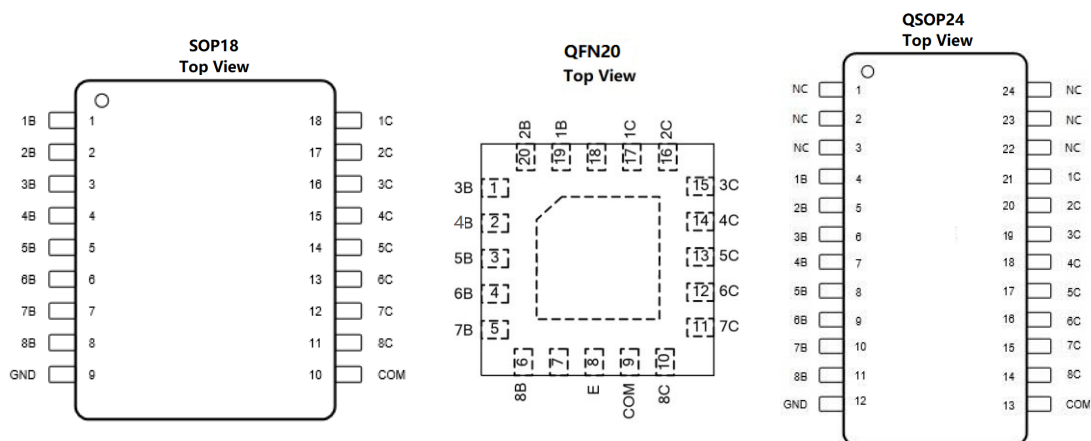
SOP18
Top View

| | | | |
|---|---|---|---|
| 1B | 1 | 18 | 1C |
| 2B | 2 | 17 | 2C |
| 3B | 3 | 16 | 3C |
| 4B | 4 | 15 | 4C |
| 5B | 5 | 14 | 5C |
| 6B | 6 | 13 | 6C |
| 7B | 7 | 12 | 7C |
| 8B | 8 | 11 | 8C |
| GND | 9 | 10 | COM |

QFN20
Top View

2B 1B 1C 2C
20 19 18 17 16

3B 1
4B 2
5B 3
6B 4
7B 5

15 3C
14 4C
13 5C
12 6C
11 7C

6 7 8 9 10
8B E COM 8C

QSOP24
Top View

| | | | |
|---|---|---|---|
| NC | 1 | 24 | NC |
| NC | 2 | 23 | NC |
| NC | 3 | 22 | NC |
| 1B | 4 | 21 | 1C |
| 2B | 5 | 20 | 2C |
| 3B | 6 | 19 | 3C |
| 4B | 7 | 18 | 4C |
| 5B | 8 | 17 | 5C |
| 6B | 9 | 16 | 6C |
| 7B | 10 | 15 | 7C |
| 8B | 11 | 14 | 8C |
| GND | 12 | 13 | COM |